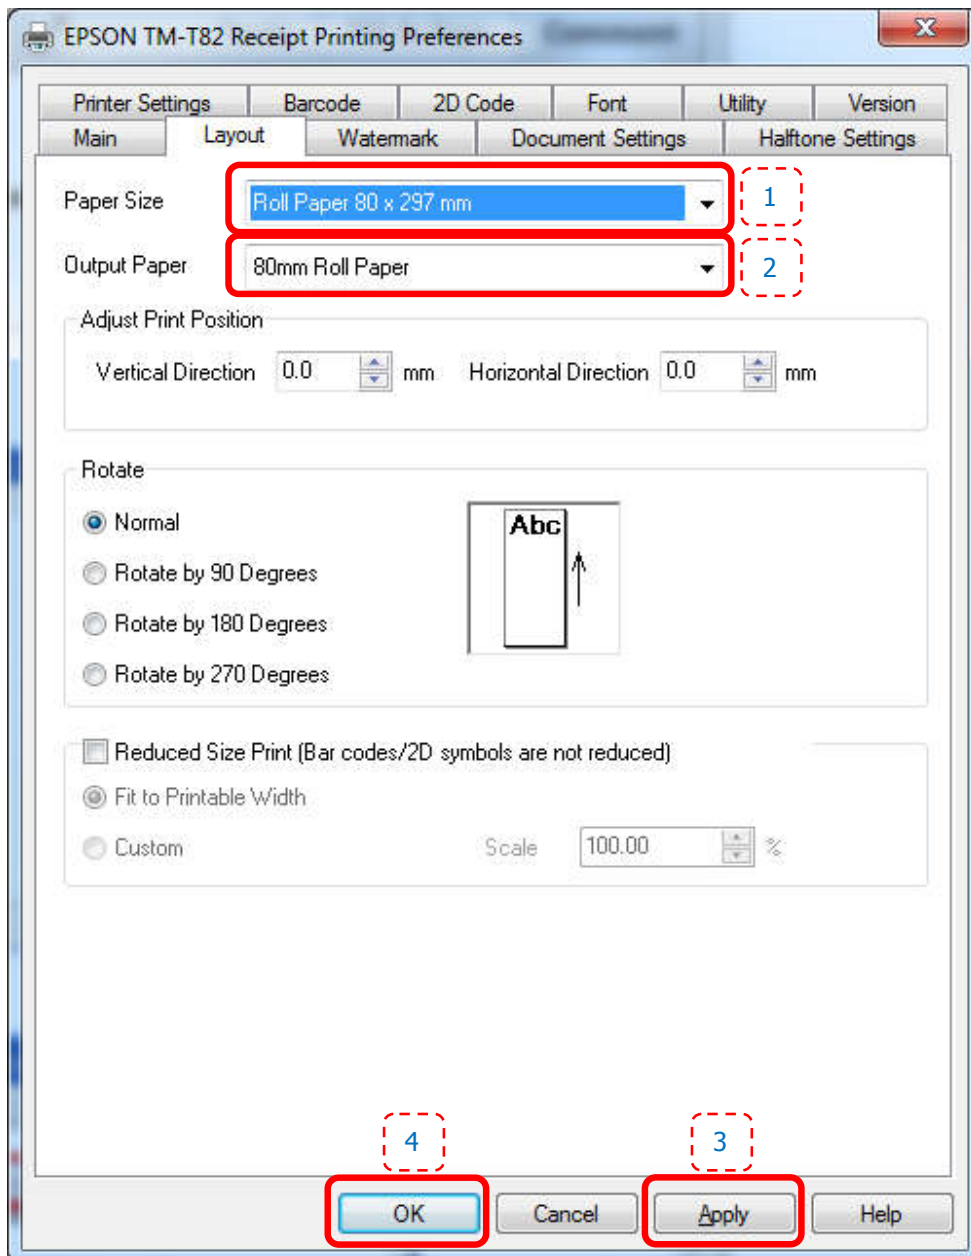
EPSON TM-T82 Receipt Printing Preferences

Printer Settings
Barcode
2D Code
Font
Utility
Version
Main
Layout
Watermark
Document Settings
Halftone Settings

Paper Size
Roll Paper 80 x 297 mm
1

Output Paper
80mm Roll Paper
2

Adjust Print Position
Vertical Direction 0.0 mm Horizontal Direction 0.0 mm

Rotate
Normal
Rotate by 90 Degrees
Rotate by 180 Degrees
Rotate by 270 Degrees
Abc

Reduced Size Print (Bar codes/2D symbols are not reduced)
Fit to Printable Width
Custom
Scale 100.00 %

4
3
OK
Cancel
Apply
Help